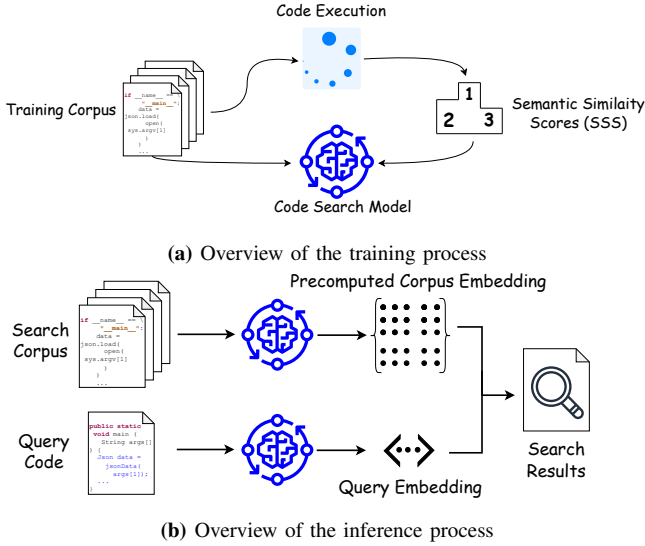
Code Execution

Training Corpus

if __name__ == "__main__":
data =
json.load(
open(
sys.argv[1]
)
)
...

1
2 3

Semantic Similaity Scores (SSS)

Code Search Model

**(a)** Overview of the training process

Precomputed Corpus Embedding

Search Corpus

if __name__ == "__main__":
data =
json.load(
open(
sys.argv[1]
)
)
...

Query Code

public static void main (
String args[]
) {
Json data =
jsonData(
args[1]);
...
}

Query Embedding

Search Results

**(b)** Overview of the inference process